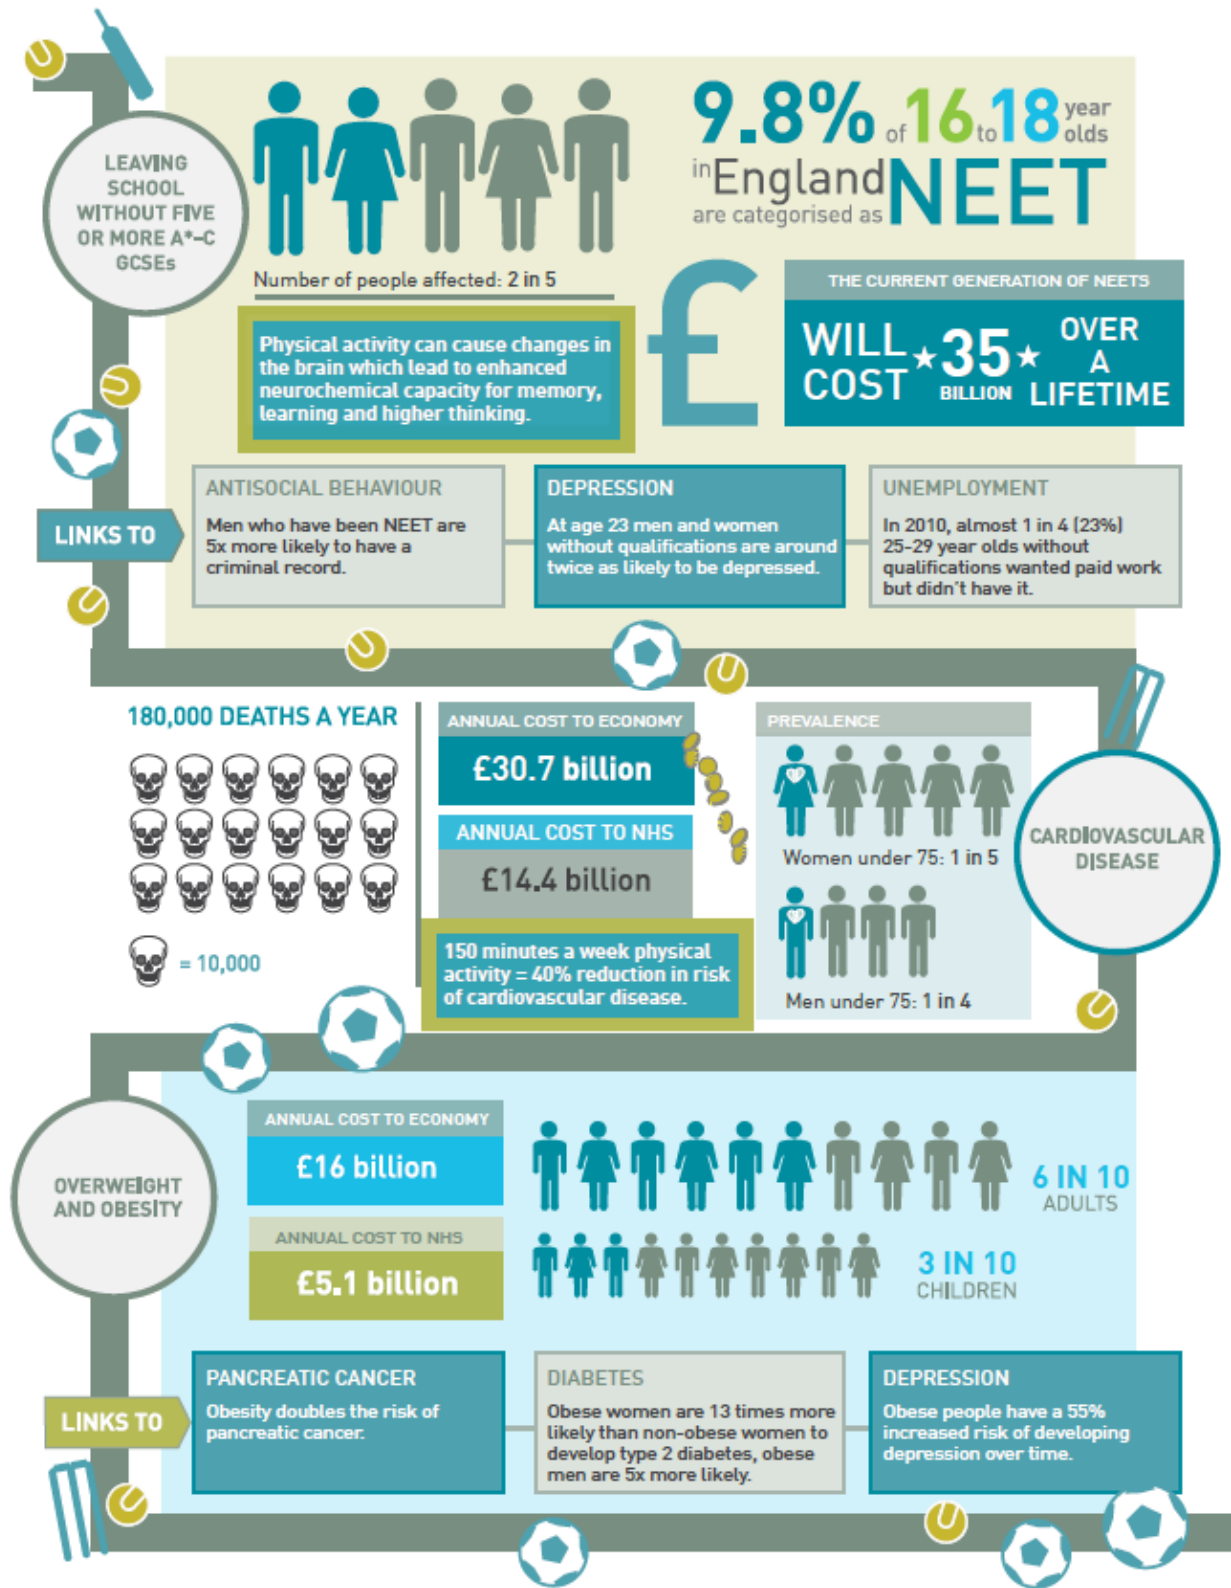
LEAVING SCHOOL WITHOUT FIVE OR MORE A*–C GCSEs

Number of people affected: 2 in 5

9.8% of 16 to 18 year olds in England are categorised as NEET

Physical activity can cause changes in the brain which lead to enhanced neurochemical capacity for memory, learning and higher thinking.

£

THE CURRENT GENERATION OF NEETS

WILL COST ★35★ BILLION OVER A LIFETIME

LINKS TO

ANTISOCIAL BEHAVIOUR

Men who have been NEET are 5x more likely to have a criminal record.

DEPRESSION

At age 23 men and women without qualifications are around twice as likely to be depressed.

UNEMPLOYMENT

In 2010, almost 1 in 4 (23%) 25-29 year olds without qualifications wanted paid work but didn't have it.

180,000 DEATHS A YEAR

= 10,000

ANNUAL COST TO ECONOMY

£30.7 billion

ANNUAL COST TO NHS

£14.4 billion

150 minutes a week physical activity = 40% reduction in risk of cardiovascular disease.

PREVALENCE

Women under 75: 1 in 5

Men under 75: 1 in 4

CARDIOVASCULAR DISEASE

OVERWEIGHT AND OBESITY

ANNUAL COST TO ECONOMY

£16 billion

ANNUAL COST TO NHS

£5.1 billion

6 IN 10 ADULTS

3 IN 10 CHILDREN

LINKS TO

PANCREATIC CANCER

Obesity doubles the risk of pancreatic cancer.

DIABETES

Obese women are 13 times more likely than non-obese women to develop type 2 diabetes, obese men are 5x more likely.

DEPRESSION

Obese people have a 55% increased risk of developing depression over time.